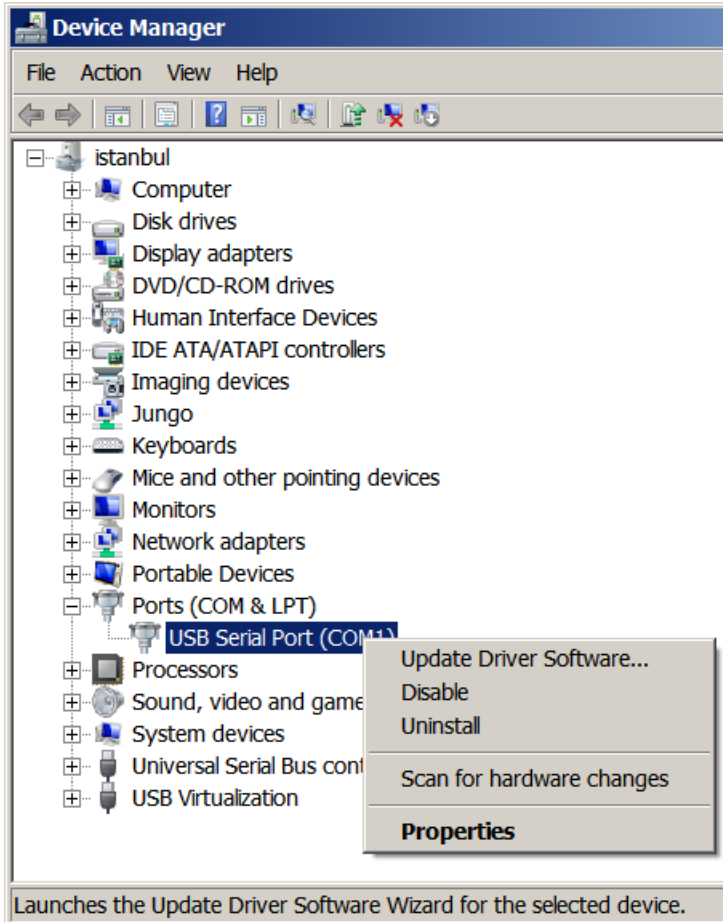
Device Manager

File Action View Help

istanbul
Computer
Disk drives
Display adapters
DVD/CD-ROM drives
Human Interface Devices
IDE ATA/ATAPI controllers
Imaging devices
Jungo
Keyboards
Mice and other pointing devices
Monitors
Network adapters
Portable Devices
Ports (COM & LPT)
USB Serial Port (COM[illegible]
Processors
Sound, video and game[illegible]
System devices
Universal Serial Bus cont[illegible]
USB Virtualization

Update Driver Software...
Disable
Uninstall
Scan for hardware changes
Properties

Launches the Update Driver Software Wizard for the selected device.